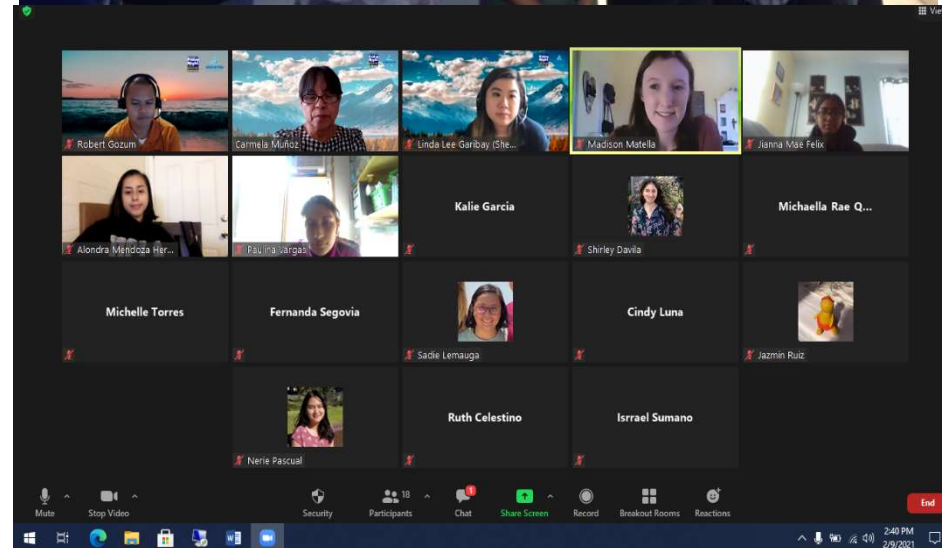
View

Robert Gozum
Carmela Muñoz
Linda Lee Garibay (She...
Madison Matella
Jianna Mae Felix
Alondra Mendoza Her...
Paulina Vargas
Kalie Garcia
Shirley Davila
Michaella Rae Q...
Michelle Torres
Fernanda Segovia
Sadie Lemauga
Cindy Luna
Jazmin Ruiz
Nerie Pascual
Ruth Celestino
Isrrael Sumano

Mute
Stop Video
Security
18
Participants
1
Chat
Share Screen
Record
Breakout Rooms
Reactions
End

2:40 PM
2/9/2021